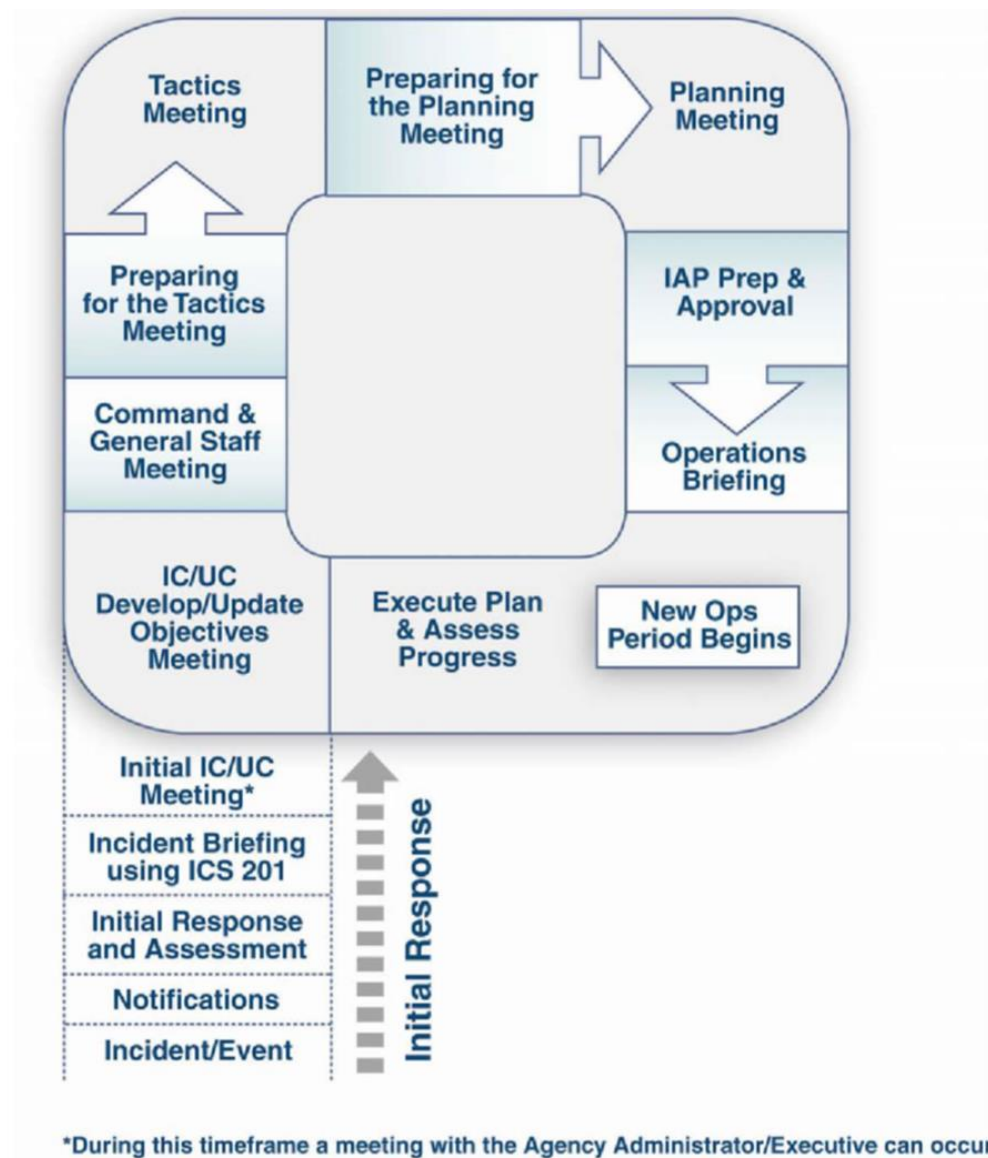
Tactics Meeting

Preparing for the Planning Meeting

Planning Meeting

Preparing for the Tactics Meeting

IAP Prep & Approval

Command & General Staff Meeting

Operations Briefing

IC/UC Develop/Update Objectives Meeting

Execute Plan & Assess Progress

New Ops Period Begins

Initial IC/UC Meeting*

Incident Briefing using ICS 201

Initial Response and Assessment

Notifications

Incident/Event

Initial Response

*During this timeframe a meeting with the Agency Administrator/Executive can occu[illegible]